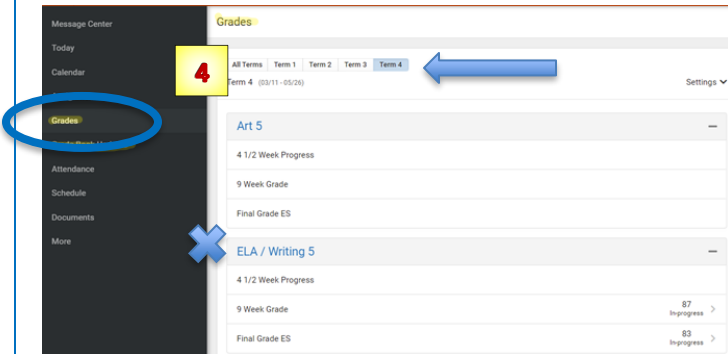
Message Center
Today
Calendar
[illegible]
Grades
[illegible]
Attendance
Schedule
Documents
More

Grades

4

All Terms | Term 1 | Term 2 | Term 3 | Term 4

Term 4 (03/11 - 05/26)

Settings

Art 5

4 1/2 Week Progress

9 Week Grade

Final Grade ES

ELA / Writing 5

4 1/2 Week Progress

9 Week Grade 87 In-progress

Final Grade ES 83 In-progress